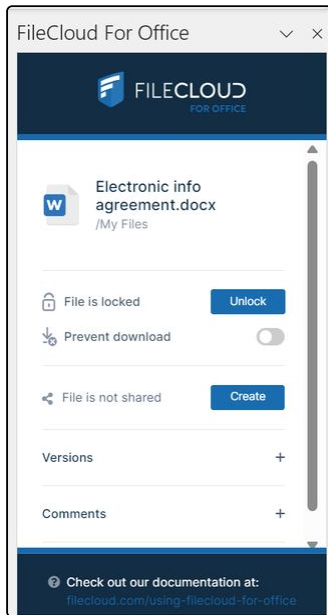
FileCloud For Office

FILECLOUD
FOR OFFICE

W

Electronic info agreement.docx
/My Files

File is locked
Unlock

Prevent download

File is not shared
Create

Versions +

Comments +

Check out our documentation at:
filecloud.com/using-filecloud-for-office